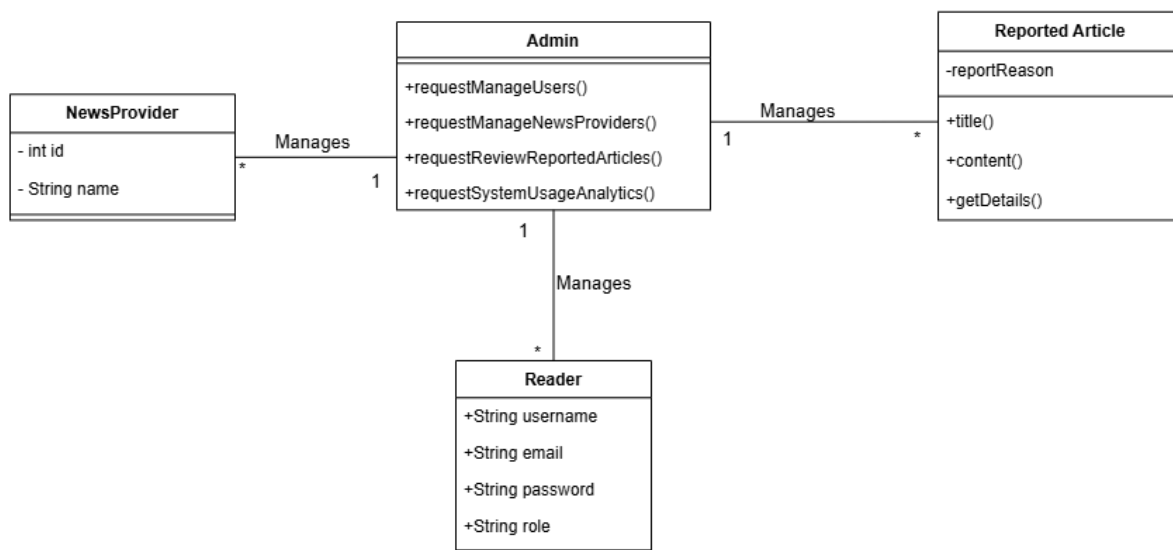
NewsProvider

- int id

- String name

Manages

*

1

Admin

+requestManageUsers()

+requestManageNewsProviders()

+requestReviewReportedArticles()

+requestSystemUsageAnalytics()

Manages

1

*

Reported Article

-reportReason

+title()

+content()

+getDetails()

1

Manages

*

Reader

+String username

+String email

+String password

+String role